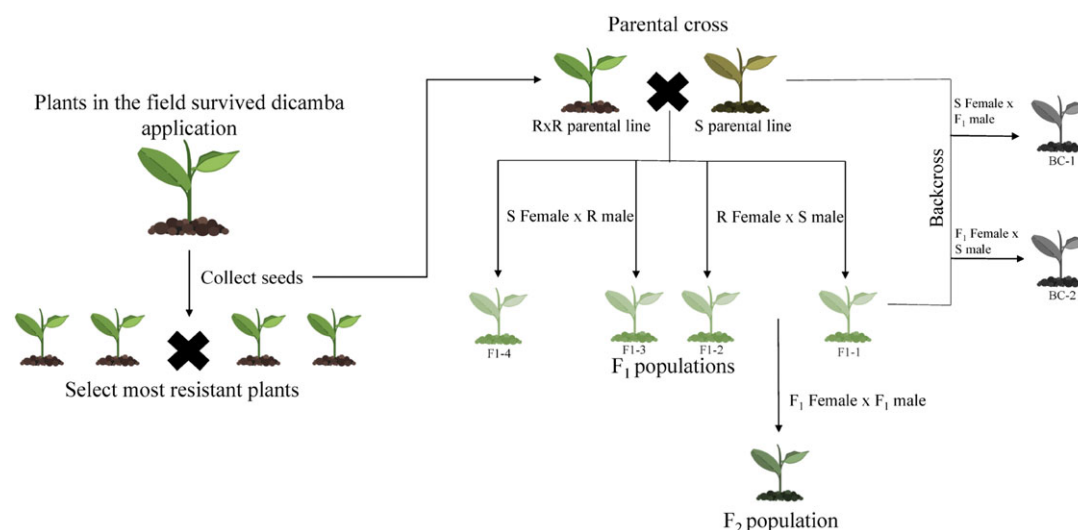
Parental cross

Plants in the field survived dicamba application

RxR parental line

S parental line

S Female x $F_1$ male

BC-1

Backcross

$F_1$ Female x S male

BC-2

S Female x R male

R Female x S male

Collect seeds

F1-4

F1-3

F1-2

F1-1

$F_1$ populations

Select most resistant plants

$F_1$ Female x $F_1$ male

$F_2$ population